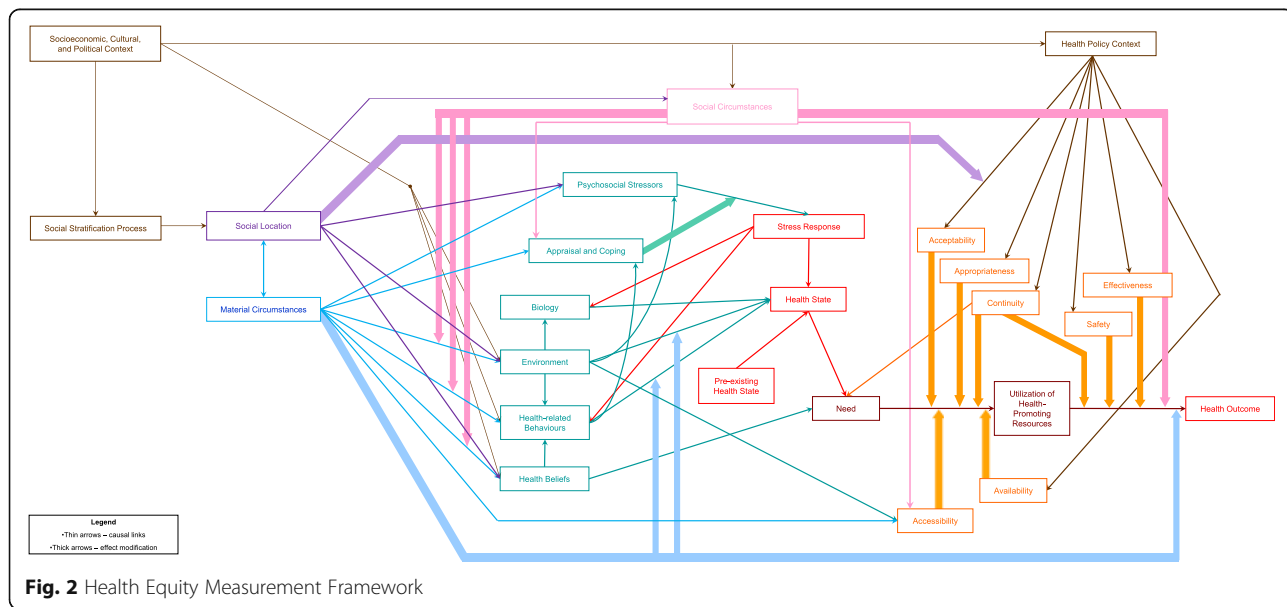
Socioeconomic, Cultural, and Political Context

Health Policy Context

Social Circumstances

Social Stratification Process

Social Location

Psychosocial Stressors

Appraisal and Coping

Stress Response

Material Circumstances

Biology

Health State

Environment

Pre-existing Health State

Health-related Behaviours

Health Beliefs

Need

Acceptability

Appropriateness

Continuity

Effectiveness

Safety

Utilization of Health-Promoting Resources

Health Outcome

Availability

Accessibility

Legend
•Thin arrows – causal links
•Thick arrows – effect modification

Fig. 2 Health Equity Measurement Framework